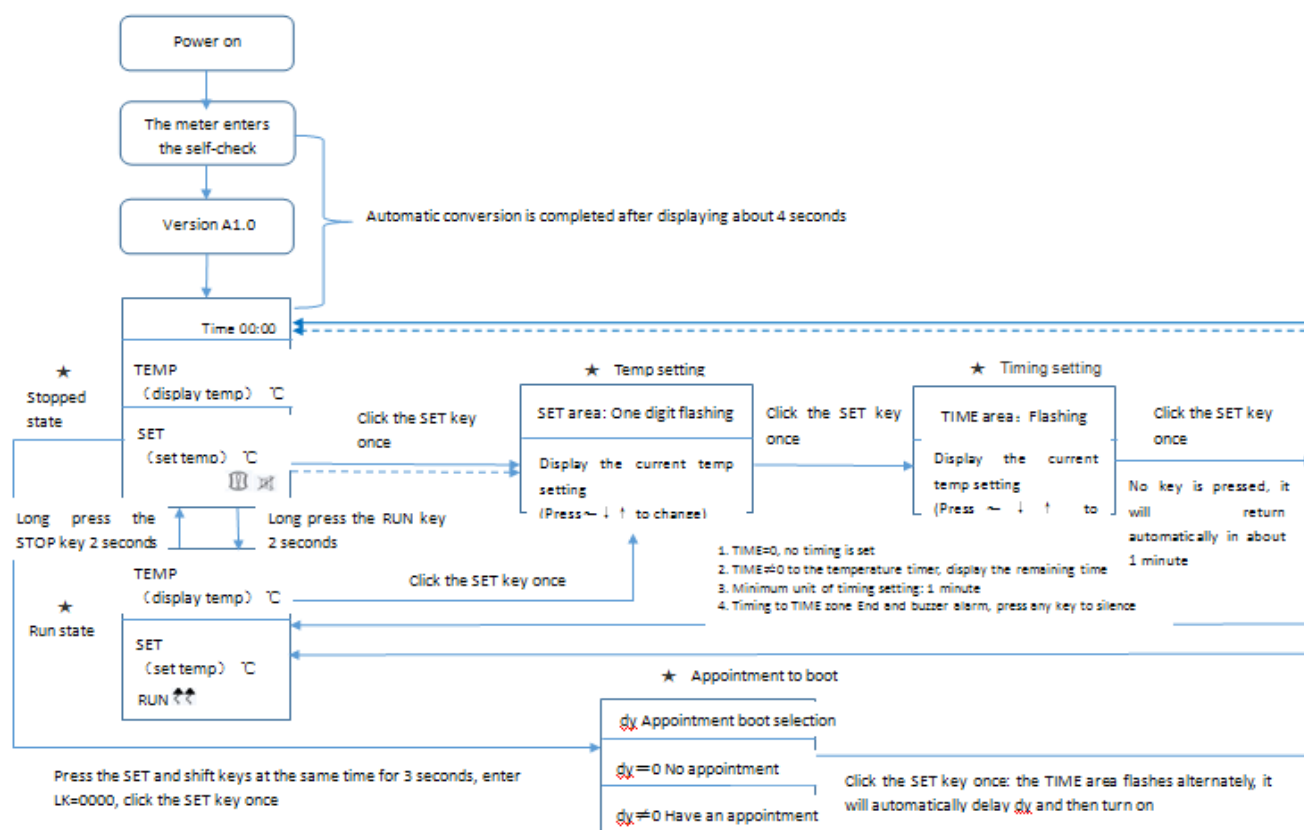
Power on

The meter enters the self-check

Version A1.0

Automatic conversion is completed after displaying about 4 seconds

Time 00:00

★ Stopped state

TEMP (display temp) ℃

SET (set temp) ℃

Long press the STOP key 2 seconds

Long press the RUN key 2 seconds

TEMP (display temp) ℃

★ Run state

SET (set temp) ℃

RUN

Click the SET key once

Click the SET key once

★ Temp setting

SET area: One digit flashing

Display the current temp setting (Press ~ ↓ ↑ to change)

Click the SET key once

★ Timing setting

TIME area: Flashing

Display the current temp setting (Press ~ ↓ ↑ to

Click the SET key once

No key is pressed, it will return automatically in about 1 minute

1. TIME=0, no timing is set
2. TIME≠0 to the temperature timer, display the remaining time
3. Minimum unit of timing setting: 1 minute
4. Timing to TIME zone End and buzzer alarm, press any key to silence

★ Appointment to boot

dy Appointment boot selection

dy=0 No appointment

dy≠0 Have an appointment

Click the SET key once: the TIME area flashes alternately, it will automatically delay dy and then turn on

Press the SET and shift keys at the same time for 3 seconds, enter LK=0000, click the SET key once